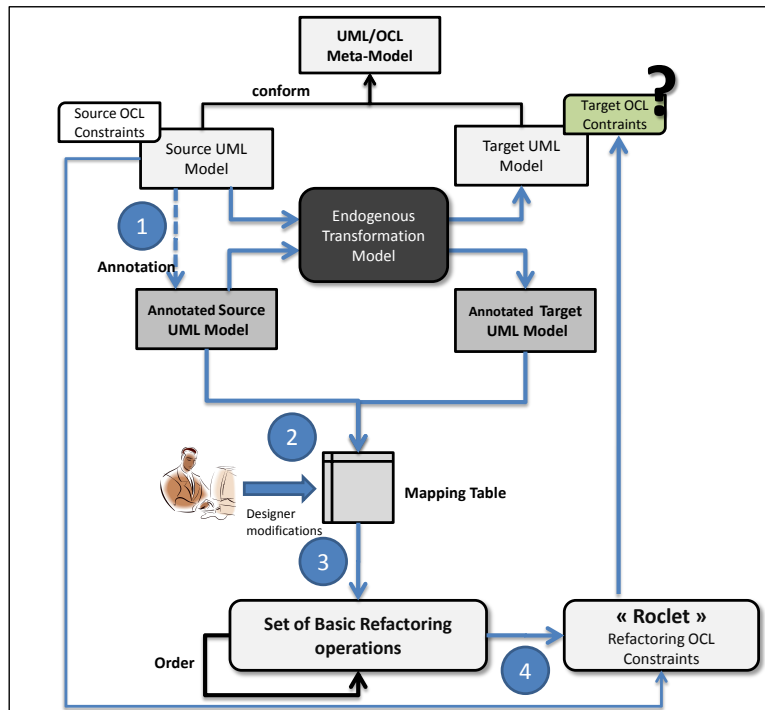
UML/OCL Meta-Model

conform

Source OCL Constraints

Source UML Model

Target OCL Constraints

?

Target UML Model

1

Annotation

Endogenous Transformation Model

Annotated Source UML Model

Annotated Target UML Model

2

Mapping Table

Designer modifications

3

Set of Basic Refactoring operations

Order

4

« Roclet »
Refactoring OCL Constraints